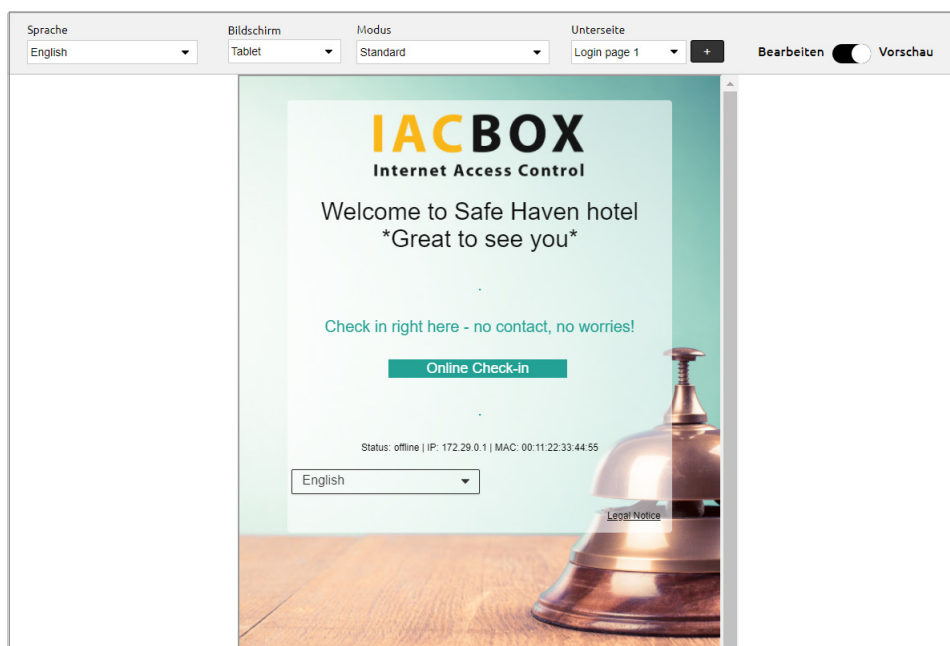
Sprache
English

Bildschirm
Tablet

Modus
Standard

Unterseite
Login page 1

+

Bearbeiten Vorschau

IACBOX
Internet Access Control

Welcome to Safe Haven hotel
*Great to see you*

.

Check in right here - no contact, no worries!

Online Check-in

.

Status: offline | IP: 172.29.0.1 | MAC: 00:11:22:33:44:55

English

Legal Notice